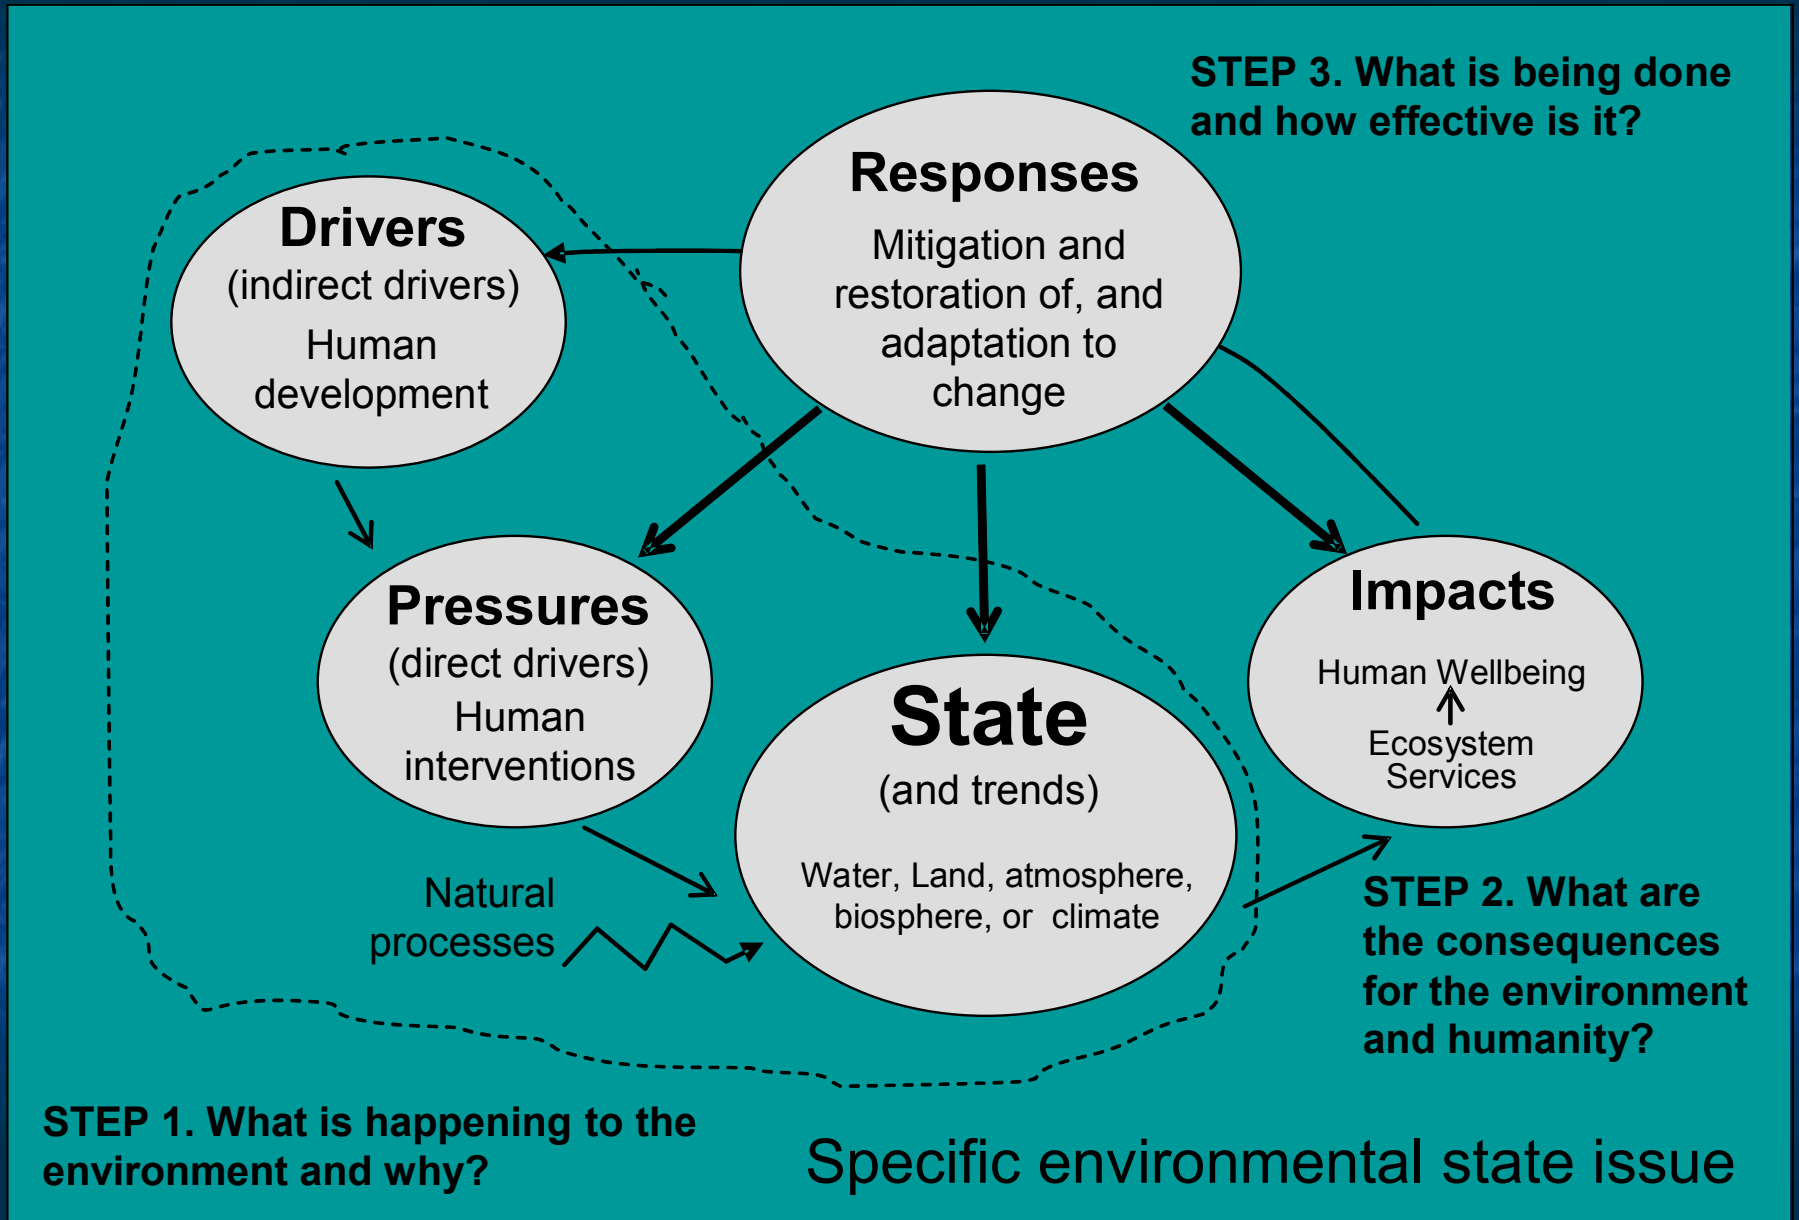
STEP 3. What is being done and how effective is it?

Responses
Mitigation and restoration of, and adaptation to change

Drivers
(indirect drivers)
Human development

Pressures
(direct drivers)
Human interventions

State
(and trends)
Water, Land, atmosphere, biosphere, or climate

Impacts
Human Wellbeing
Ecosystem Services

Natural processes

STEP 2. What are the consequences for the environment and humanity?

STEP 1. What is happening to the environment and why?

Specific environmental state issue